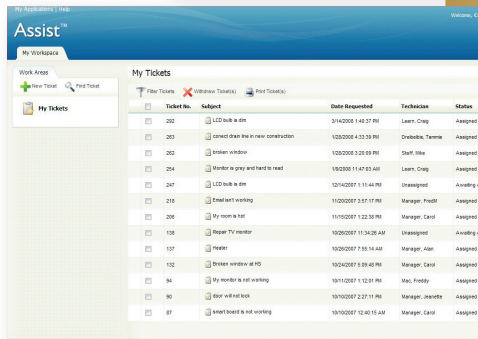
My Applications | Help

Welcome, C

Assist™

My Workspace

Work Areas

New Ticket Find Ticket

My Tickets

My Tickets

Filter Tickets Withdraw Ticket(s) Print Ticket(s)

| | Ticket No. | Subject | Date Requested | Technician | Status |
|---|---|---|---|---|---|
| | 292 | LCD bulb is dim | 3/14/2008 1:49:37 PM | Learn, Craig | Assigned |
| | 263 | conect drain line in new construction | 1/28/2008 4:33:39 PM | Dreibelbis, Tammie | Assigned |
| | 262 | broken window | 1/28/2008 3:29:09 PM | Steff, Mike | Assigned |
| | 254 | Monitor is grey and hard to read | 1/8/2008 11:47:03 AM | Learn, Craig | Assigned |
| | 247 | LCD bulb is dim | 12/14/2007 1:11:44 PM | Unassigned | Awaiting |
| | 218 | Email isn't working | 11/20/2007 3:57:17 PM | Manager, FredM | Assigned |
| | 206 | My room is hot | 11/15/2007 1:22:38 PM | Manager, Carol | Assigned |
| | 138 | Repair TV monitor | 10/26/2007 11:34:26 AM | Unassigned | Awaiting |
| | 137 | Heater | 10/26/2007 7:55:14 AM | Manager, Alan | Assigned |
| | 132 | Broken window at HS | 10/24/2007 5:09:48 PM | Manager, Carol | Assigned |
| | 94 | My monitor is not working | 10/11/2007 1:12:01 PM | Mac, Freddy | Assigned |
| | 90 | door will not lock | 10/10/2007 2:27:11 PM | Manager, Jeanette | Assigned |
| | 87 | smart board is not working | 10/10/2007 12:40:15 AM | Manager, Carol | Assigned |